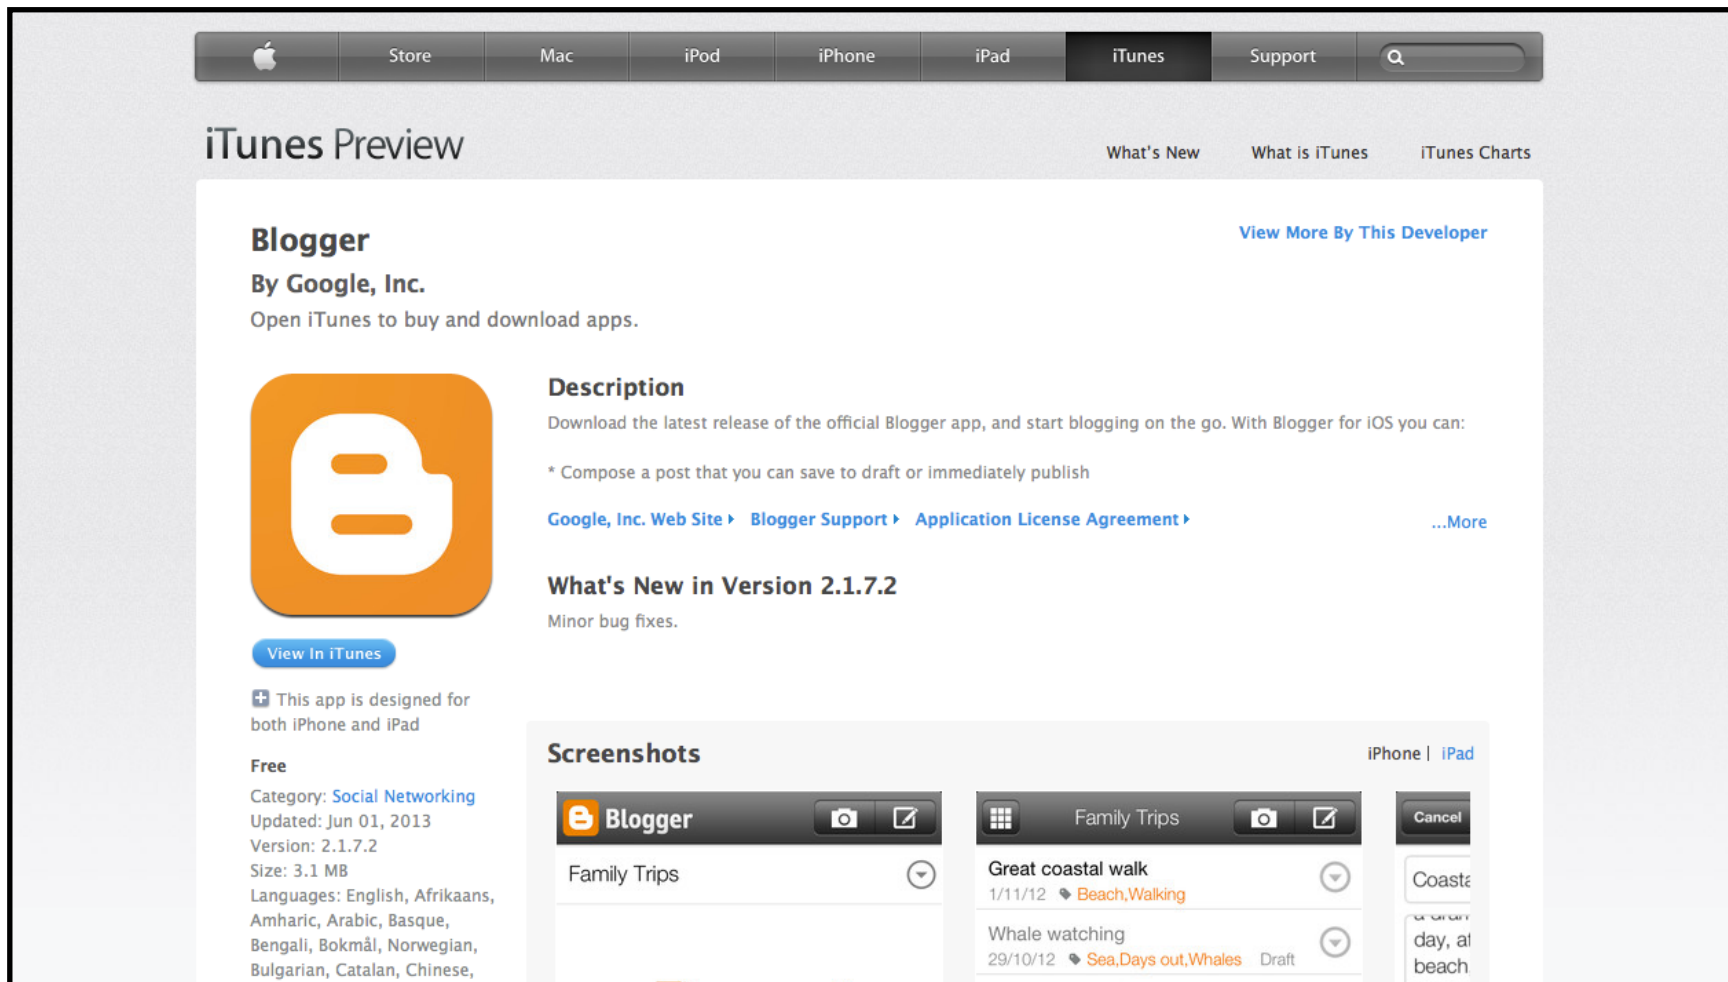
Store Mac iPod iPhone iPad iTunes Support

iTunes Preview

What's New What is iTunes iTunes Charts

Blogger

By Google, Inc.

Open iTunes to buy and download apps.

View More By This Developer

View In iTunes

This app is designed for both iPhone and iPad

Free

Category: Social Networking
Updated: Jun 01, 2013
Version: 2.1.7.2
Size: 3.1 MB
Languages: English, Afrikaans, Amharic, Arabic, Basque, Bengali, Bokmål, Norwegian, Bulgarian, Catalan, Chinese,

Description

Download the latest release of the official Blogger app, and start blogging on the go. With Blogger for iOS you can:

* Compose a post that you can save to draft or immediately publish

Google, Inc. Web Site Blogger Support Application License Agreement ...More

What's New in Version 2.1.7.2

Minor bug fixes.

Screenshots

iPhone | iPad

Blogger

Family Trips

Family Trips

Great coastal walk
1/11/12 Beach,Walking

Whale watching
29/10/12 Sea,Days out,Whales Draft

Cancel

Coast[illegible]

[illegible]
day, a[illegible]
beach